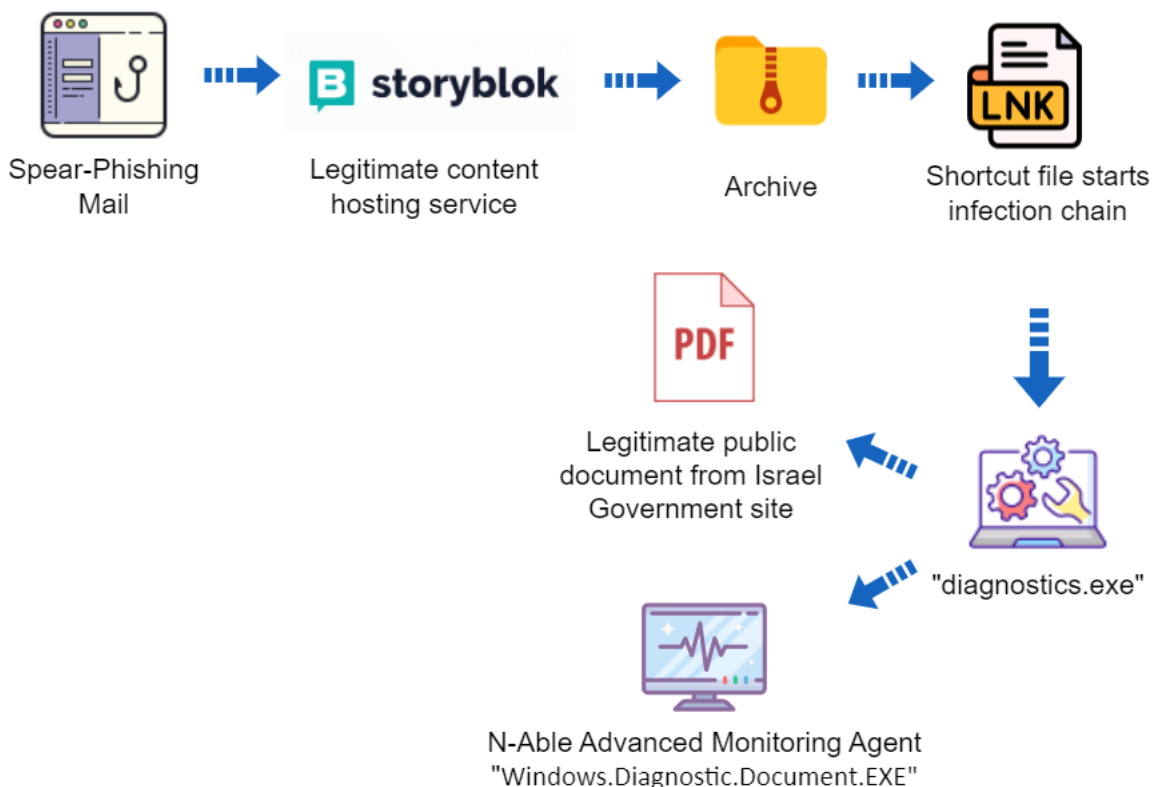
Spear-Phishing Mail

B storyblok

Legitimate content hosting service

Archive

LNK

Shortcut file starts infection chain

PDF

Legitimate public document from Israel Government site

"diagnostics.exe"

N-Able Advanced Monitoring Agent "Windows.Diagnostic.Document.EXE"